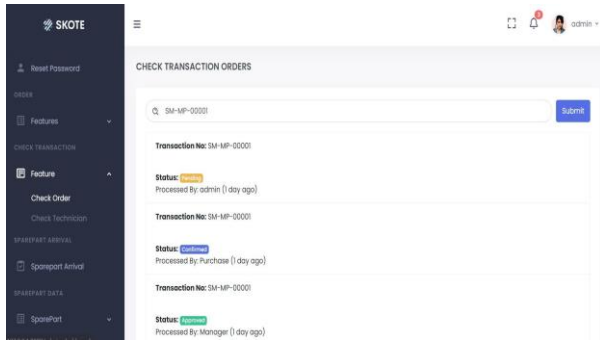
SKOTE

Reset Password

ORDER

Features

CHECK TRANSACTION

Feature

Check Order

Check Technician

SPAREPART ARRIVAL

Sparepart Arrival

SPAREPART DATA

SparePart

CHECK TRANSACTION ORDERS

SM-MP-00001

Submit

Transaction No: SM-MP-00001

Status: Pending
Processed By: admin (1 day ago)

Transaction No: SM-MP-00001

Status: Confirmed
Processed By: Purchase (1 day ago)

Transaction No: SM-MP-00001

Status: Approved
Processed By: Manager (1 day ago)

admin